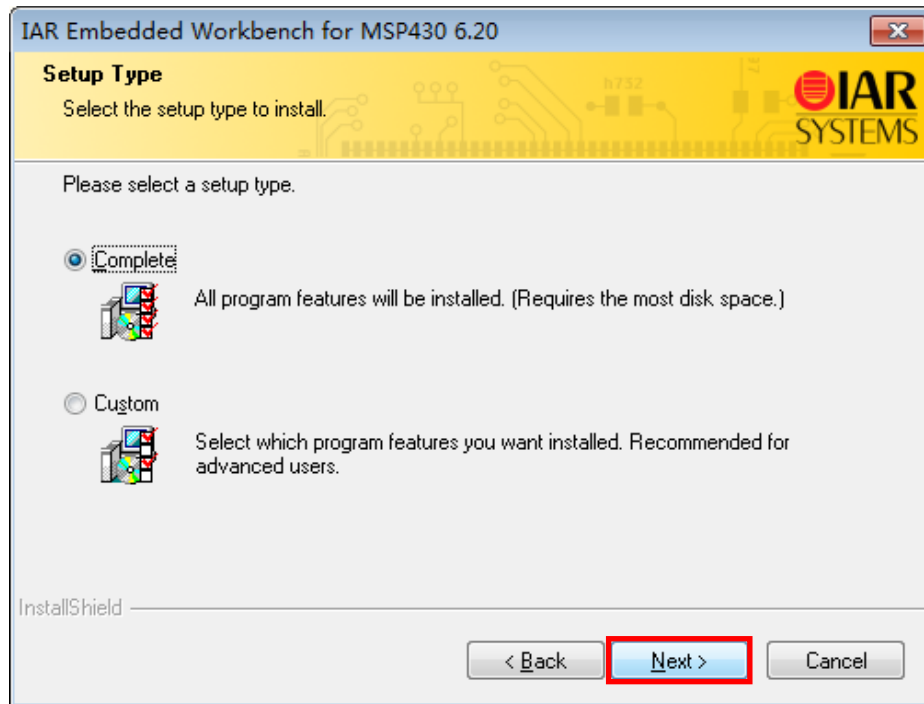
IAR Embedded Workbench for MSP430 6.20

Setup Type

Select the setup type to install.

IAR SYSTEMS

Please select a setup type.

Complete

All program features will be installed. (Requires the most disk space.)

Custom

Select which program features you want installed. Recommended for advanced users.

InstallShield

< Back

Next >

Cancel